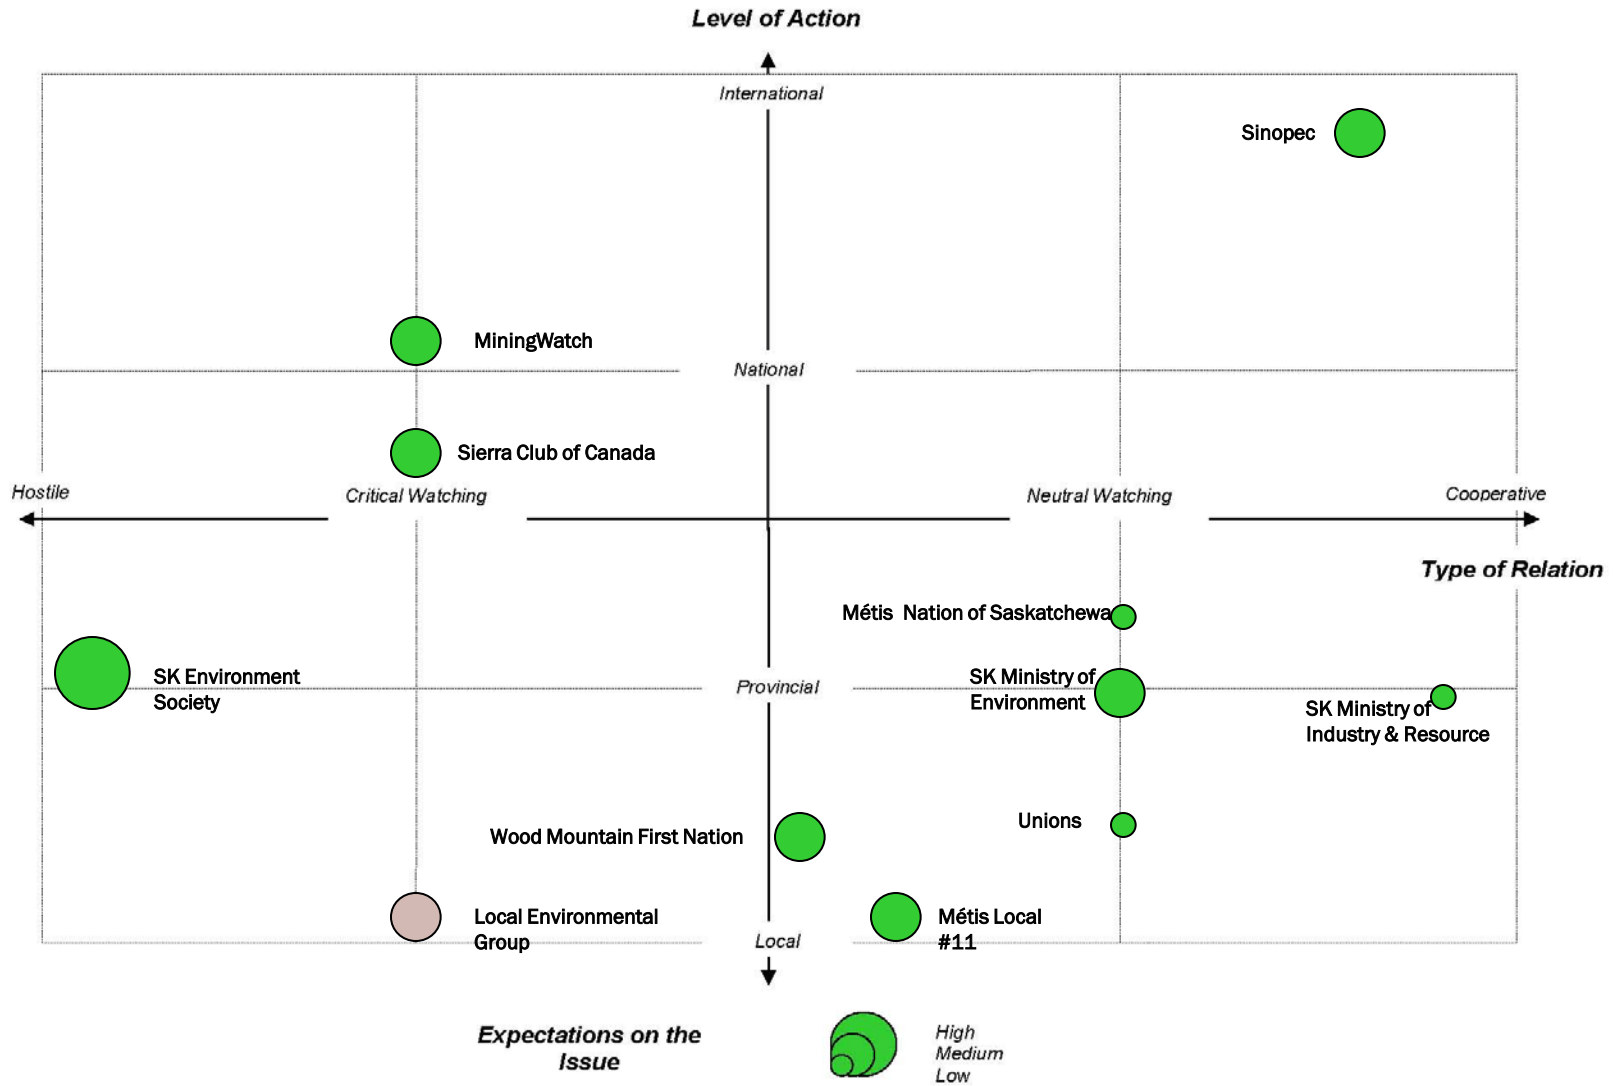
Level of Action

International

Sinopec

MiningWatch

National

Sierra Club of Canada

Hostile

Critical Watching

Neutral Watching

Cooperative

Type of Relation

Métis Nation of Saskatchewa

SK Environment Society

Provincial

SK Ministry of Environment

SK Ministry of Industry & Resource

Unions

Wood Mountain First Nation

Local Environmental Group

Local

Métis Local #11

Expectations on the Issue

High
Medium
Low